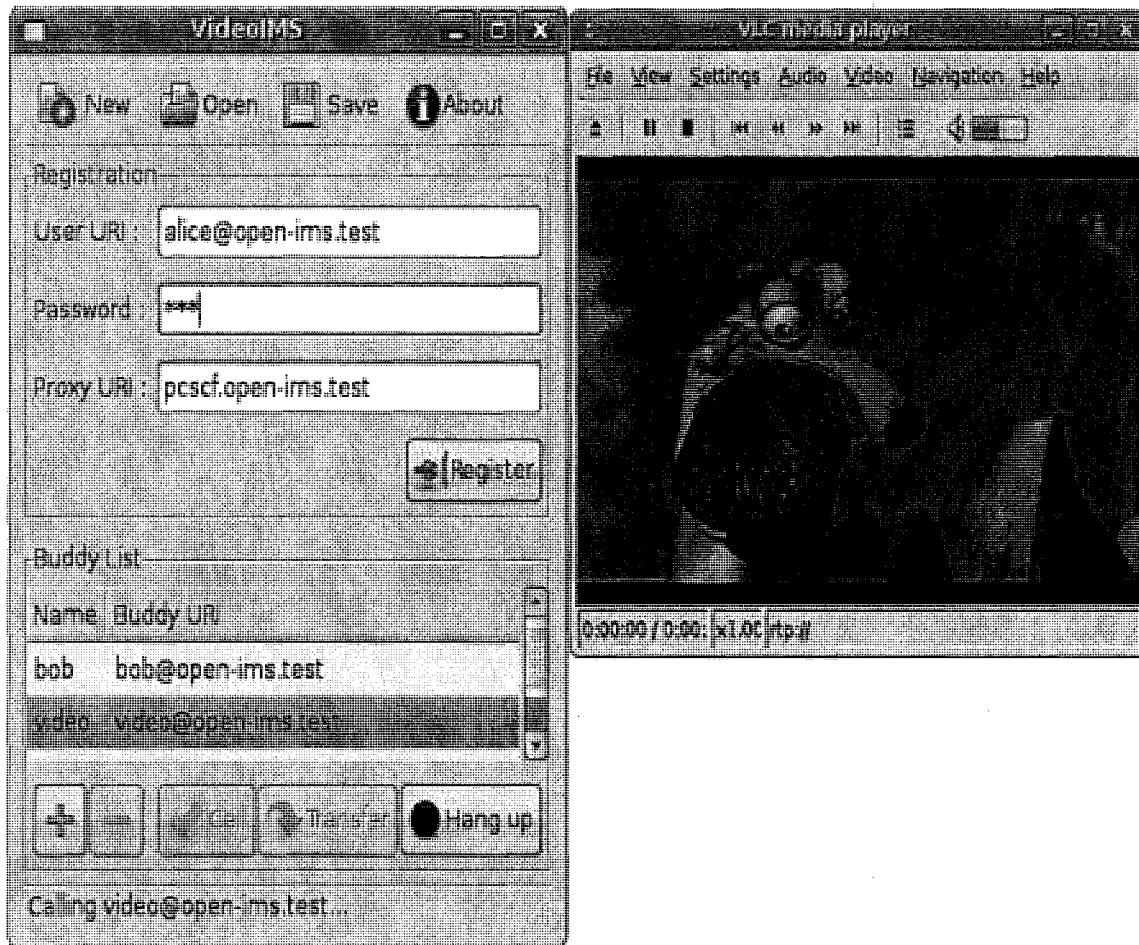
VideoIMS

New Open Save About

Registration

User URI : alice@open-ims.test

Password : ***

Proxy URI : pcscf.open-ims.test

Register

Buddy List

| Name | Buddy URI |
|---|---|
| bob | bob@open-ims.test |
| video | video@open-ims.test |

+ - Call Transfer Hang up

Calling video@open-ims.test...

VLC media player

File View Settings Audio Video Navigation Help

0:00:00 / 0:00: x1.00 rtp://